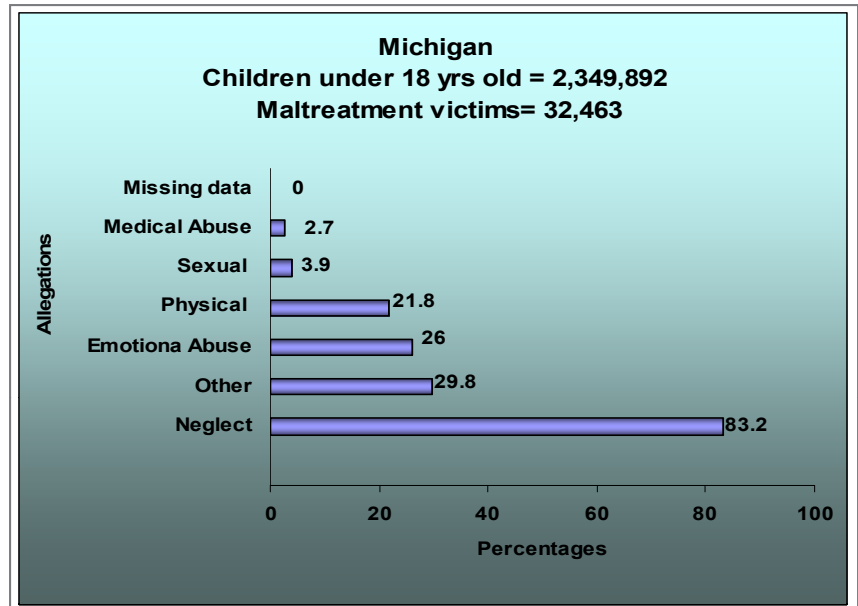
Michigan
Children under 18 yrs old = 2,349,892
Maltreatment victims= 32,463

Allegations

Missing data 0
Medical Abuse 2.7
Sexual 3.9
Physical 21.8
Emotiona Abuse 26
Other 29.8
Neglect 83.2

0 20 40 60 80 100

Percentages